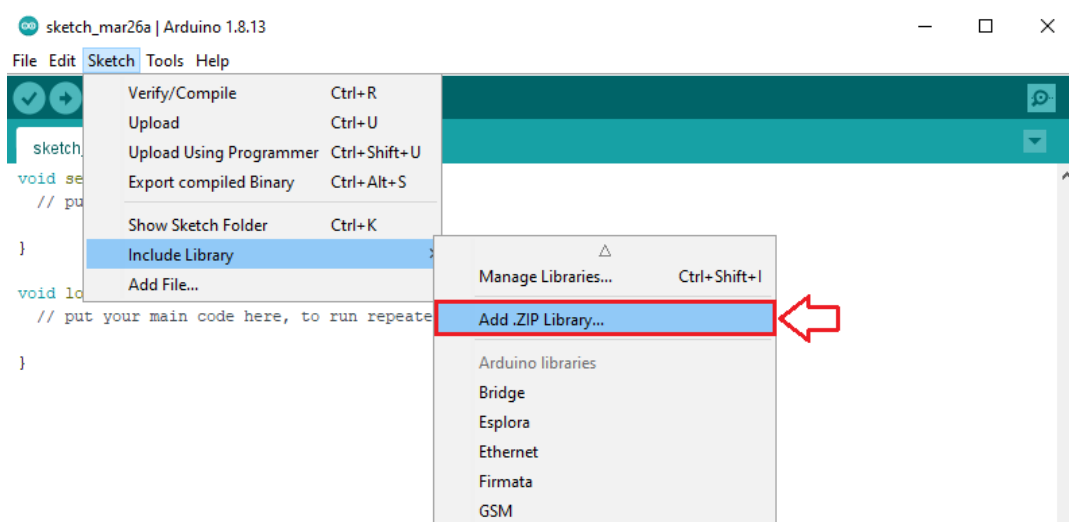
sketch_mar26a | Arduino 1.8.13

File Edit Sketch Tools Help

sketch_

void se
  // pu

}

void lo
  // put your main code here, to run repeate

}

Verify/Compile Ctrl+R
Upload Ctrl+U
Upload Using Programmer Ctrl+Shift+U
Export compiled Binary Ctrl+Alt+S
Show Sketch Folder Ctrl+K
Include Library
Add File...

△
Manage Libraries... Ctrl+Shift+I
Add .ZIP Library...
Arduino libraries
Bridge
Esplora
Ethernet
Firmata
GSM